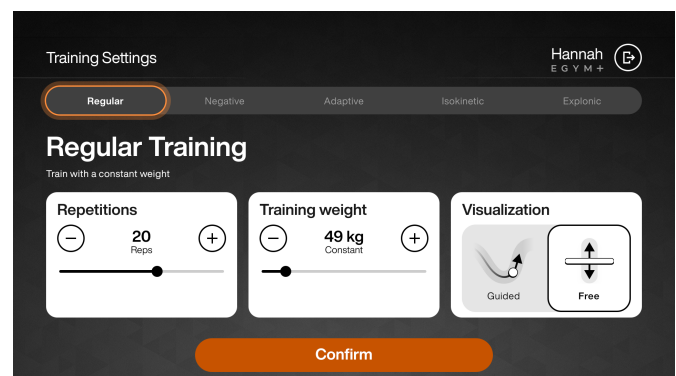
Training Settings

Hannah
EGYM+

Regular
Negative
Adaptive
Isokinetic
Explonic

Regular Training

Train with a constant weight

Repetitions
20
Reps

Training weight
49 kg
Constant

Visualization
Guided
Free

Confirm